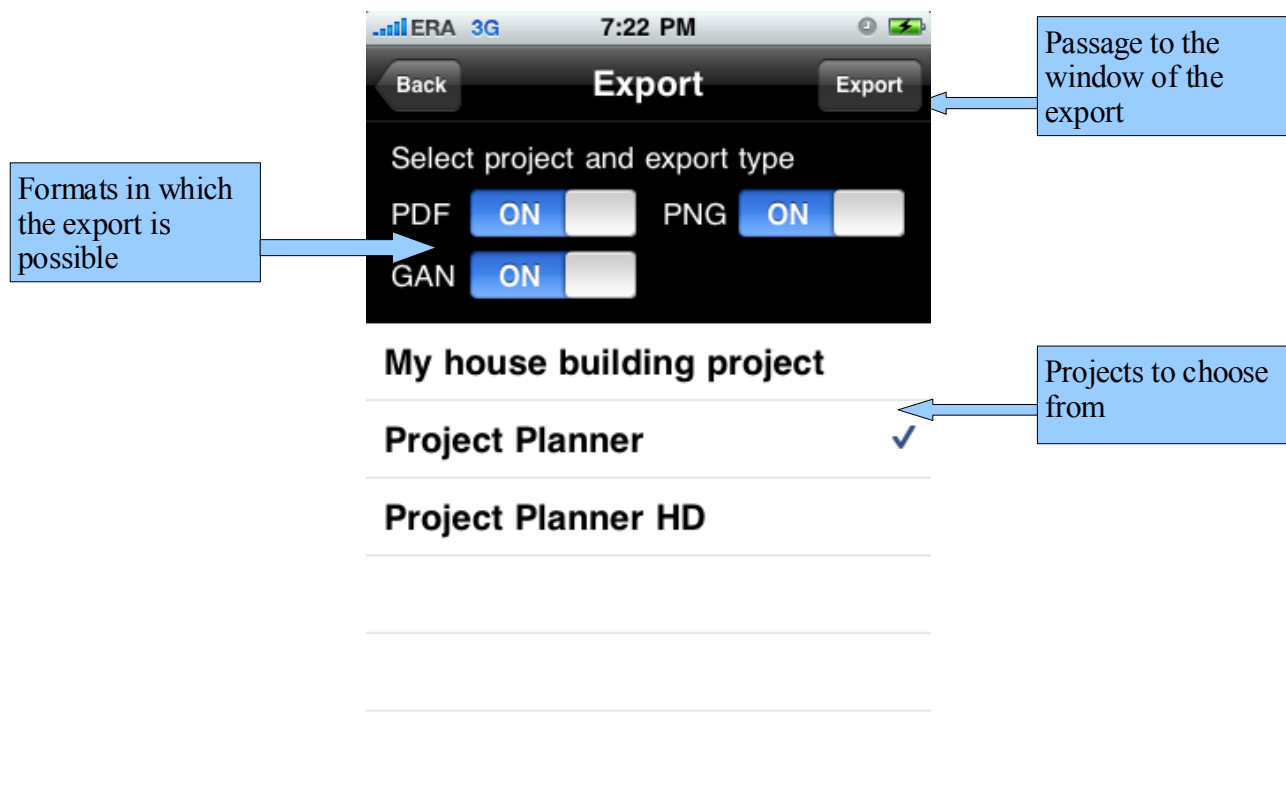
ERA 3G 7:22 PM

Back Export Export

Passage to the window of the export

Select project and export type

Formats in which the export is possible

PDF ON PNG ON

GAN ON

My house building project

Projects to choose from

Project Planner ✓

Project Planner HD